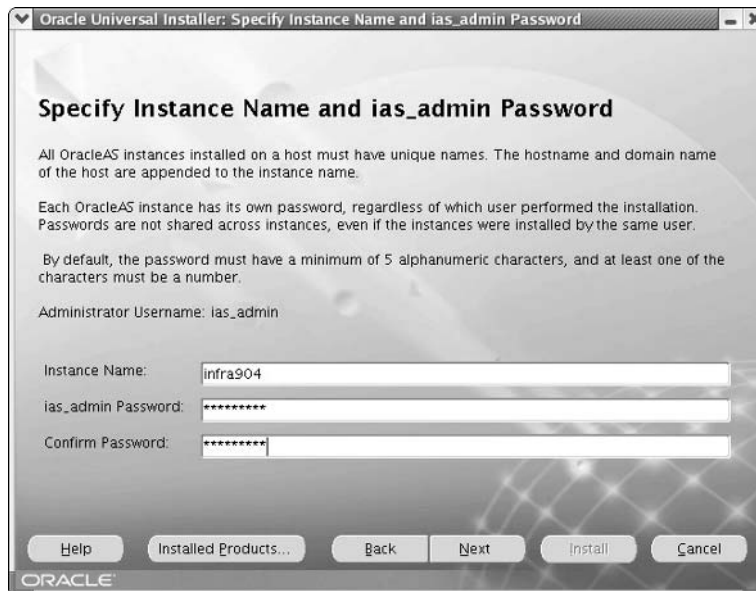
Oracle Universal Installer: Specify Instance Name and ias_admin Password

Specify Instance Name and ias_admin Password

All OracleAS instances installed on a host must have unique names. The hostname and domain name of the host are appended to the instance name.

Each OracleAS instance has its own password, regardless of which user performed the installation. Passwords are not shared across instances, even if the instances were installed by the same user.

By default, the password must have a minimum of 5 alphanumeric characters, and at least one of the characters must be a number.

Administrator Username: ias_admin

Instance Name: infra904

ias_admin Password: *********

Confirm Password: *********

Help | Installed Products... | Back | Next | Install | Cancel

ORACLE